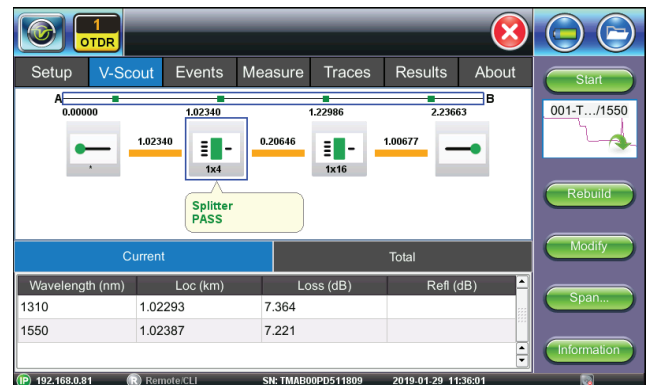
1
OTDR

Setup
V-Scout
Events
Measure
Traces
Results
About

Start

001-T.../1550

A
B
0.00000
1.02340
1.22986
2.23663

1.02340
0.20646
1.00677

1x4
1x16

Splitter
PASS

Rebuild

Modify

Current
Total

| Wavelength (nm) | Loc (km) | Loss (dB) | Refl (dB) |
|---|---|---|---|
| 1310 | 1.02293 | 7.364 | |
| 1550 | 1.02387 | 7.221 | |

Span...

Information

IP 192.168.0.81
R Remote/CLI
SN: TMAB00PD511809
2019-01-29 11:36:01